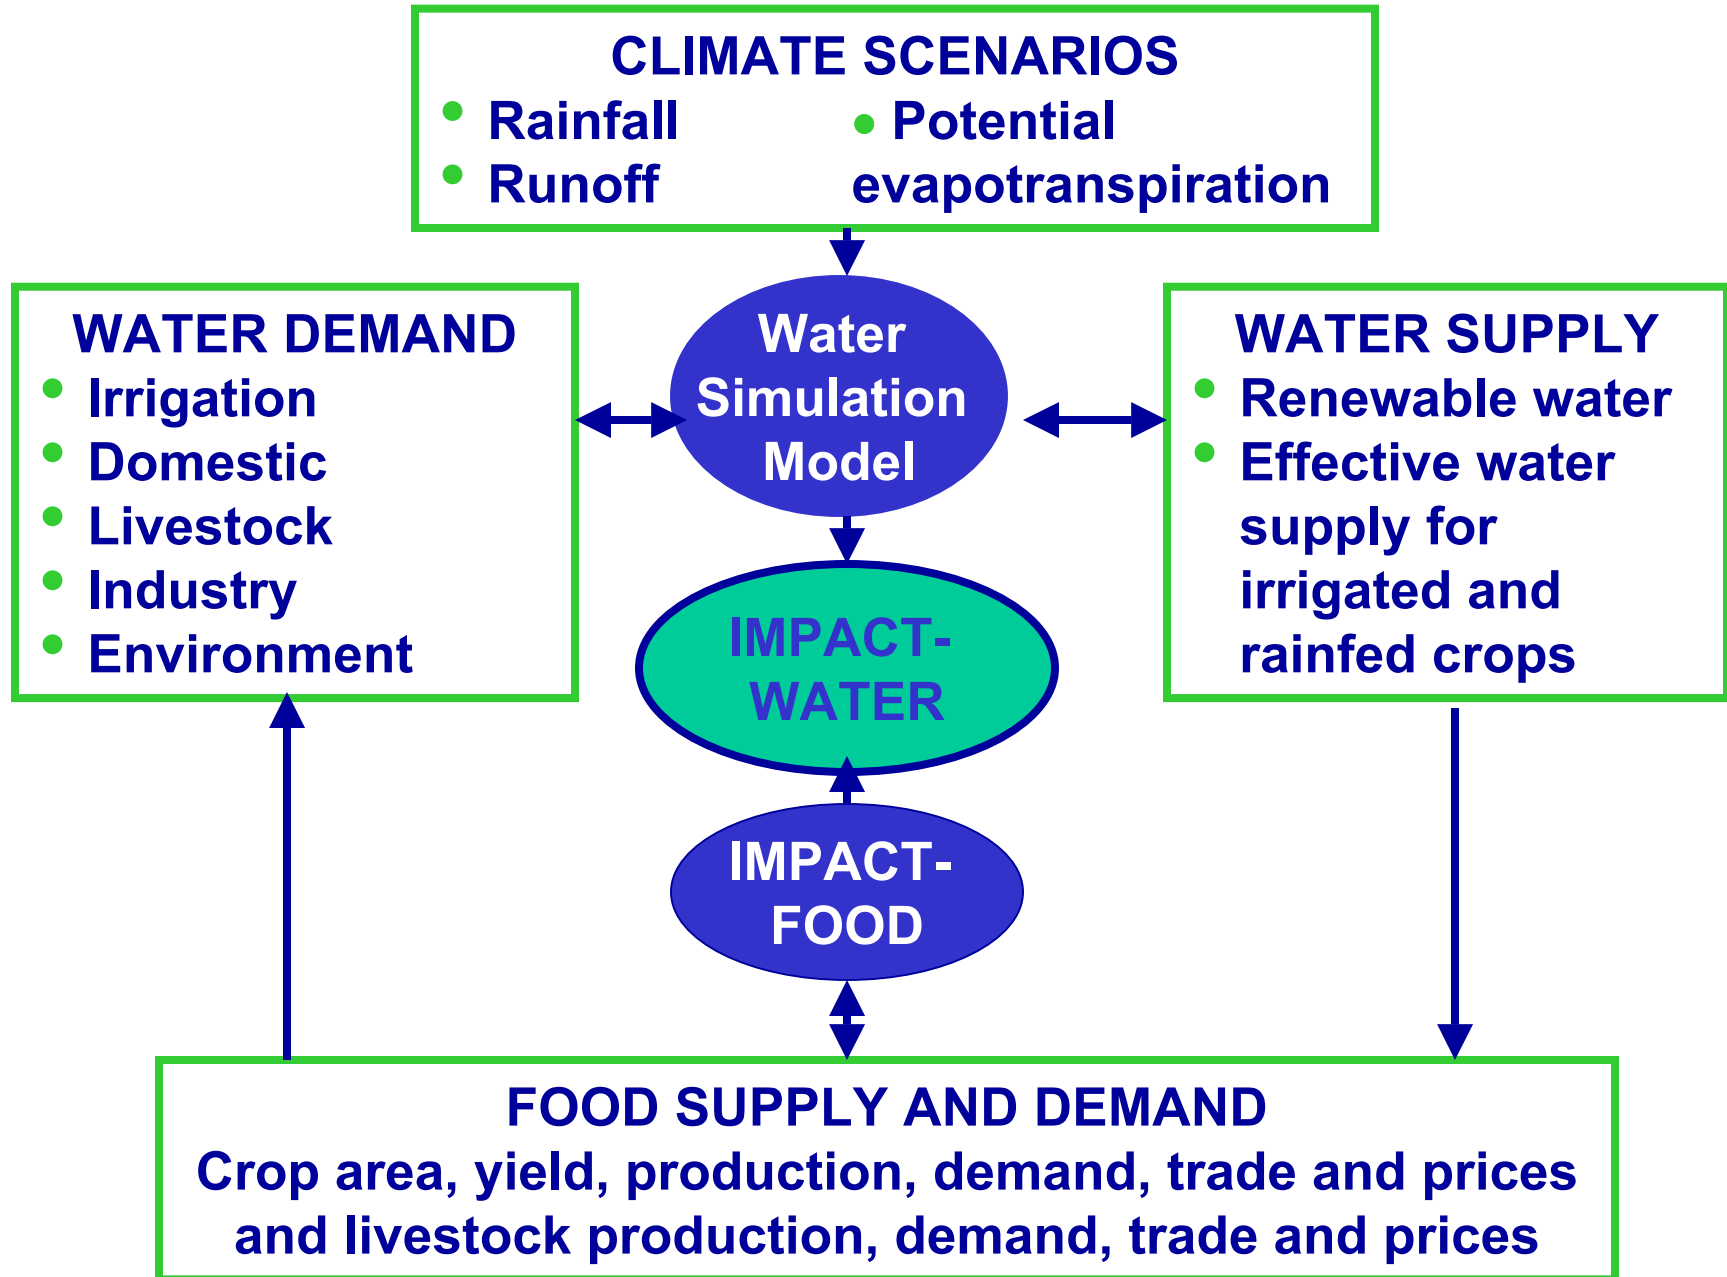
CLIMATE SCENARIOS
• Rainfall
• Runoff
• Potential evapotranspiration

WATER DEMAND
• Irrigation
• Domestic
• Livestock
• Industry
• Environment

Water Simulation Model

WATER SUPPLY
• Renewable water
• Effective water supply for irrigated and rainfed crops

IMPACT-WATER

IMPACT-FOOD

FOOD SUPPLY AND DEMAND
Crop area, yield, production, demand, trade and prices and livestock production, demand, trade and prices